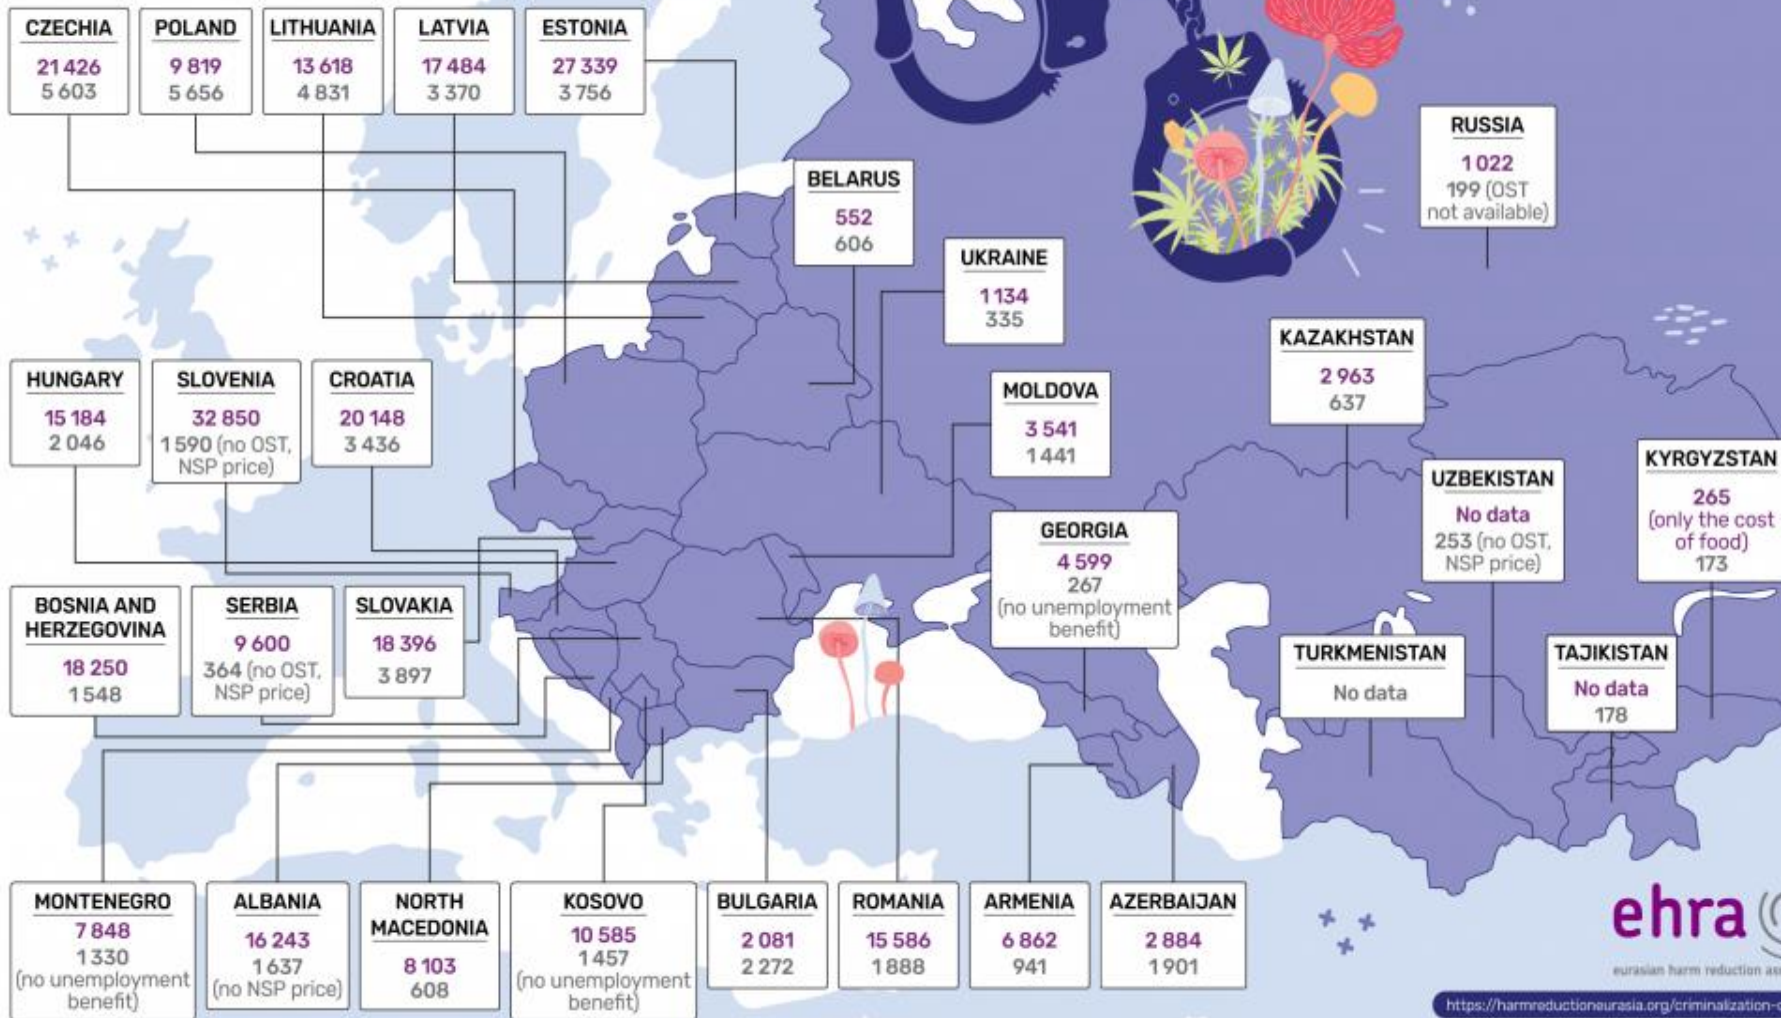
CZECHIA
21 426
5 603

POLAND
9 819
5 656

LITHUANIA
13 618
4 831

LATVIA
17 484
3 370

ESTONIA
27 339
3 756

BELARUS
552
606

UKRAINE
1 134
335

RUSSIA
1 022
199 (OST not available)

KAZAKHSTAN
2 963
637

HUNGARY
15 184
2 046

SLOVENIA
32 850
1 590 (no OST, NSP price)

CROATIA
20 148
3 436

MOLDOVA
3 541
1 441

UZBEKISTAN
No data
253 (no OST, NSP price)

KYRGYZSTAN
265
(only the cost of food)
173

GEORGIA
4 599
267
(no unemployment benefit)

BOSNIA AND HERZEGOVINA
18 250
1 548

SERBIA
9 600
364 (no OST, NSP price)

SLOVAKIA
18 396
3 897

TURKMENISTAN
No data

TAJIKISTAN
No data
178

MONTENEGRO
7 848
1 330
(no unemployment benefit)

ALBANIA
16 243
1 637
(no NSP price)

NORTH MACEDONIA
8 103
608

KOSOVO
10 585
1 457
(no unemployment benefit)

BULGARIA
2 081
2 272

ROMANIA
15 586
1 888

ARMENIA
6 862
941

AZERBAIJAN
2 884
1 901

ehra
eurasian harm reduction as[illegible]
https://harmreductioneurasia.org/criminalization-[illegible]